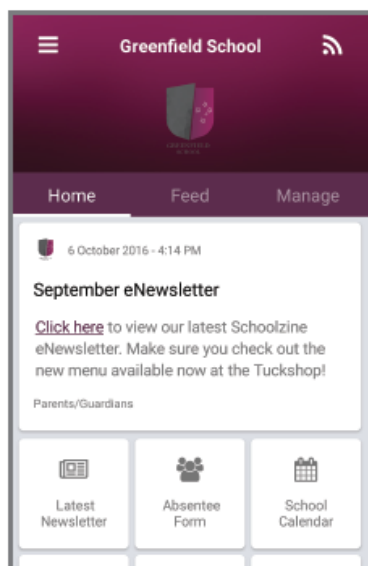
Greenfield School

Home
Feed
Manage

6 October 2016 - 4:14 PM

September eNewsletter

Click here to view our latest Schoolzine eNewsletter. Make sure you check out the new menu available now at the Tuckshop!

Parents/Guardians

Latest Newsletter

Absentee Form

School Calendar